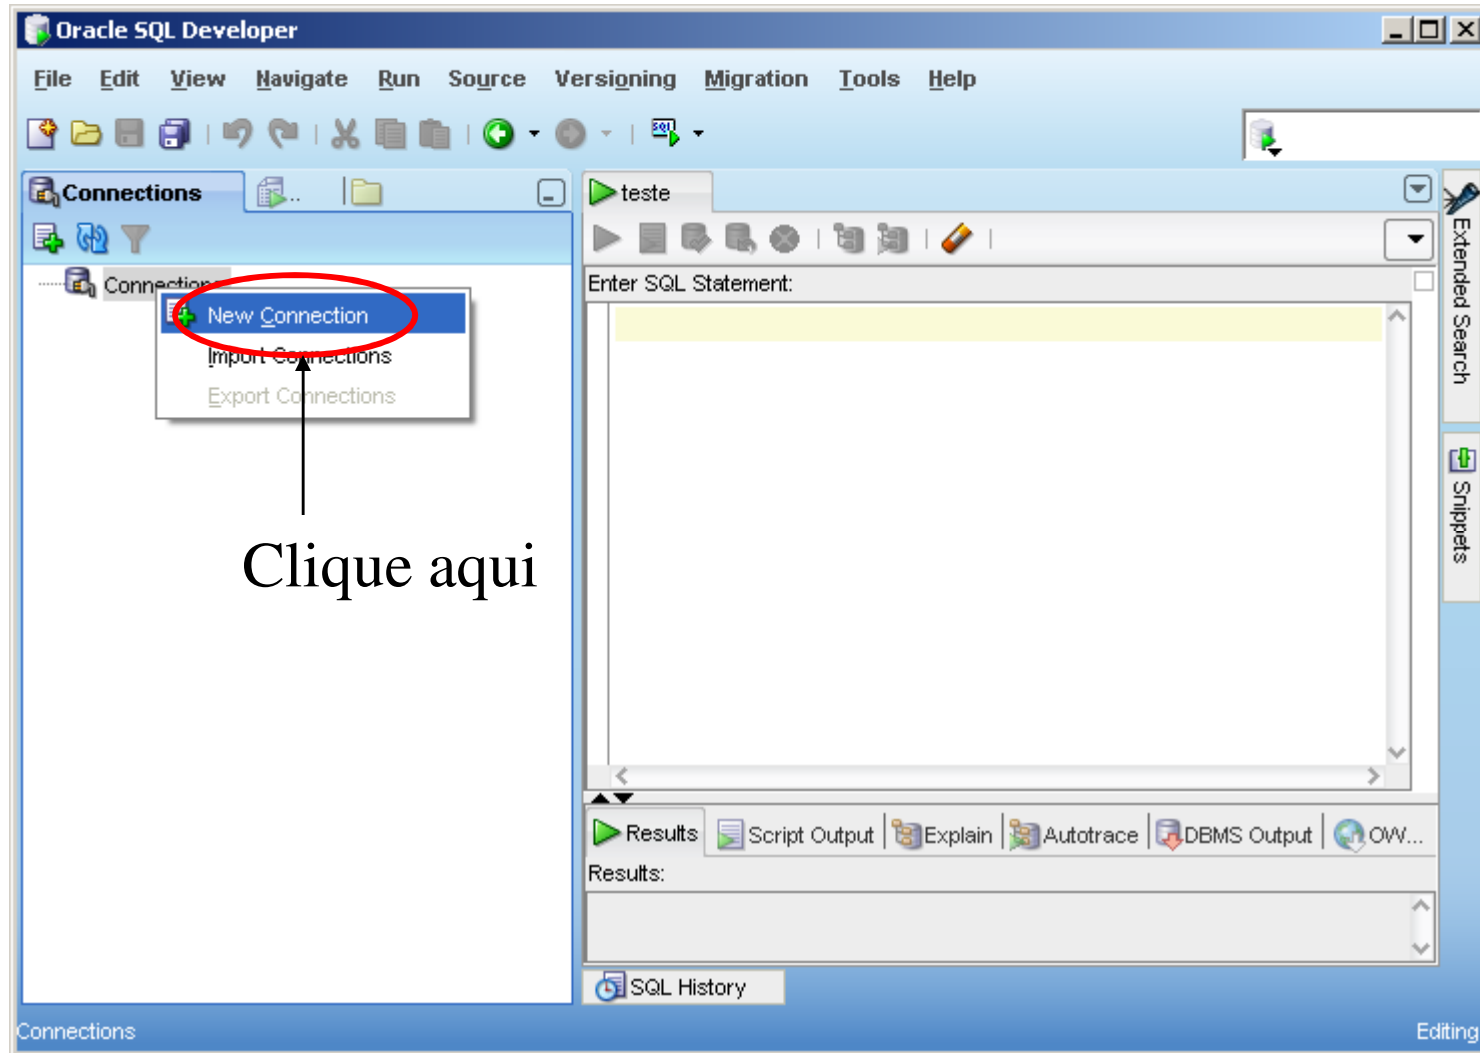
Oracle SQL Developer

File Edit View Navigate Run Source Versioning Migration Tools Help

Connections

teste

Connections

New Connection

Import Connections

Export Connections

Enter SQL Statement:

Extended Search

Snippets

Clique aqui

Results Script Output Explain Autotrace DBMS Output OW...

Results:

SQL History

Connections

Editing